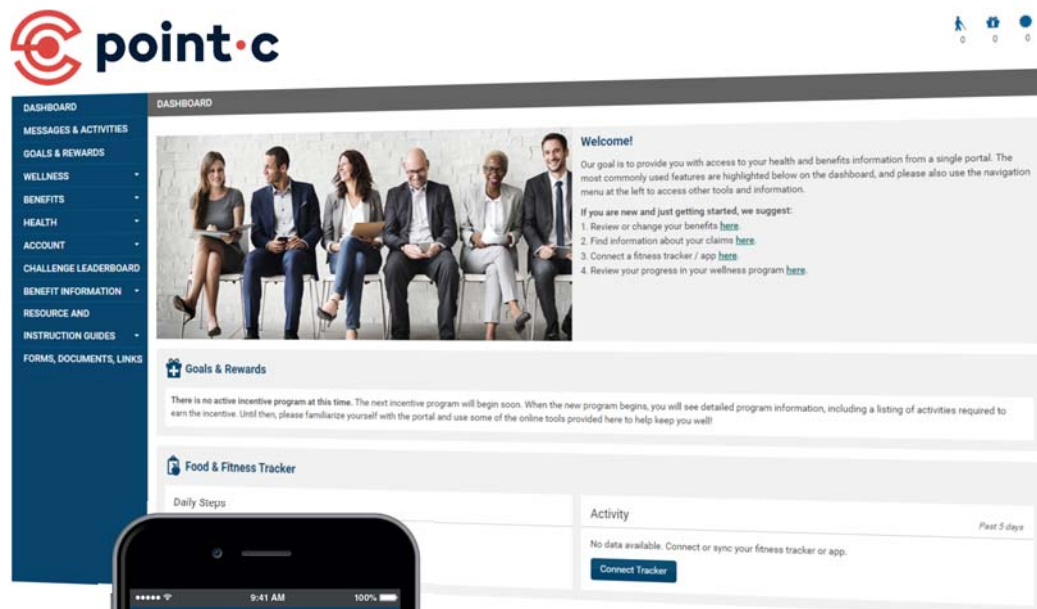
point·c

0 0 0

DASHBOARD
MESSAGES & ACTIVITIES
GOALS & REWARDS
WELLNESS
BENEFITS
HEALTH
ACCOUNT
CHALLENGE LEADERBOARD
BENEFIT INFORMATION
RESOURCE AND INSTRUCTION GUIDES
FORMS, DOCUMENTS, LINKS

DASHBOARD

Welcome!

Our goal is to provide you with access to your health and benefits information from a single portal. The most commonly used features are highlighted below on the dashboard, and please also use the navigation menu at the left to access other tools and information.

If you are new and just getting started, we suggest:
1. Review or change your benefits here.
2. Find information about your claims here.
3. Connect a fitness tracker / app here.
4. Review your progress in your wellness program here.

Goals & Rewards

There is no active incentive program at this time. The next incentive program will begin soon. When the new program begins, you will see detailed program information, including a listing of activities required to earn the incentive. Until then, please familiarize yourself with the portal and use some of the online tools provided here to help keep you well!

Food & Fitness Tracker

Daily Steps

Activity

Past 5 days

No data available. Connect or sync your fitness tracker or app.

Connect Tracker

9:41 AM

100%